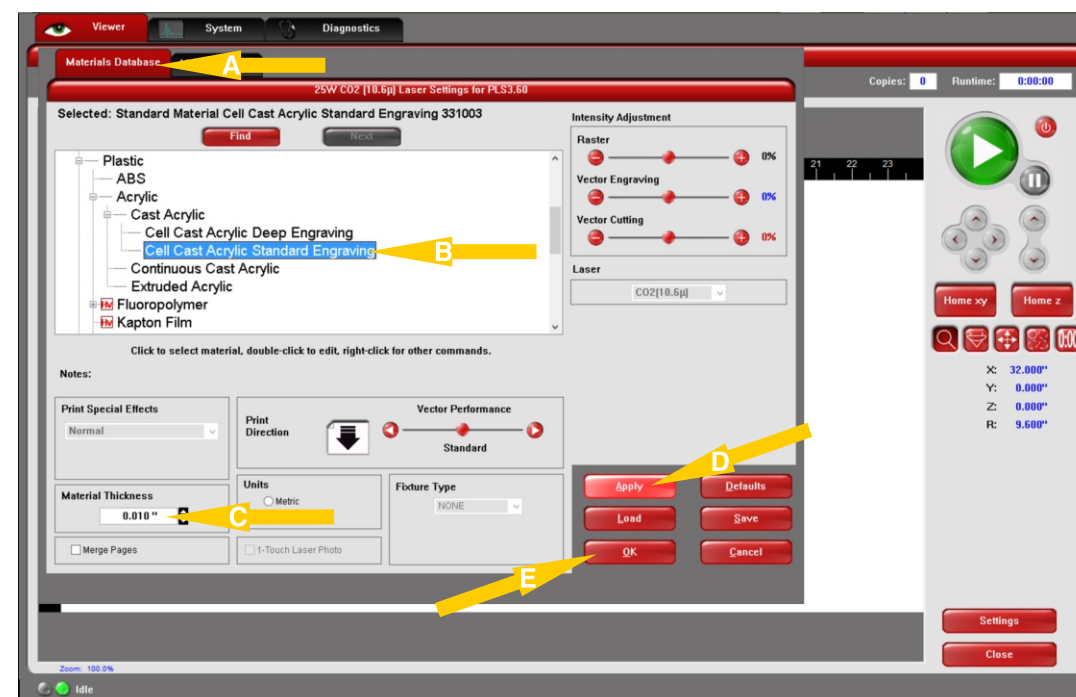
Viewer System Diagnostics

Materials Database

A

25W CO2 [10.6µ] Laser Settings for PLS3.60

Copies: 0 Runtime: 0:00:00

Selected: Standard Material Cell Cast Acrylic Standard Engraving 331003

Find Next

Plastic
ABS
Acrylic
Cast Acrylic
Cell Cast Acrylic Deep Engraving
Cell Cast Acrylic Standard Engraving
Continuous Cast Acrylic
Extruded Acrylic
Fluoropolymer
Kapton Film

B

Click to select material, double-click to edit, right-click for other commands.

Notes:

Intensity Adjustment

Raster 0%

Vector Engraving 0%

Vector Cutting 0%

Laser

CO2[10.6µ]

21 22 23

Home xy Home z

X: 32.000"
Y: 0.000"
Z: 0.000"
R: 9.600"

Print Special Effects

Normal

Print Direction

Vector Performance

Standard

Material Thickness

0.010 "

C

Units

Metric

Fixture Type

NONE

Merge Pages

1-Touch Laser Photo

D

Apply Defaults

Load Save

OK Cancel

E

Settings

Close

Zoom: 100.0%

Idle